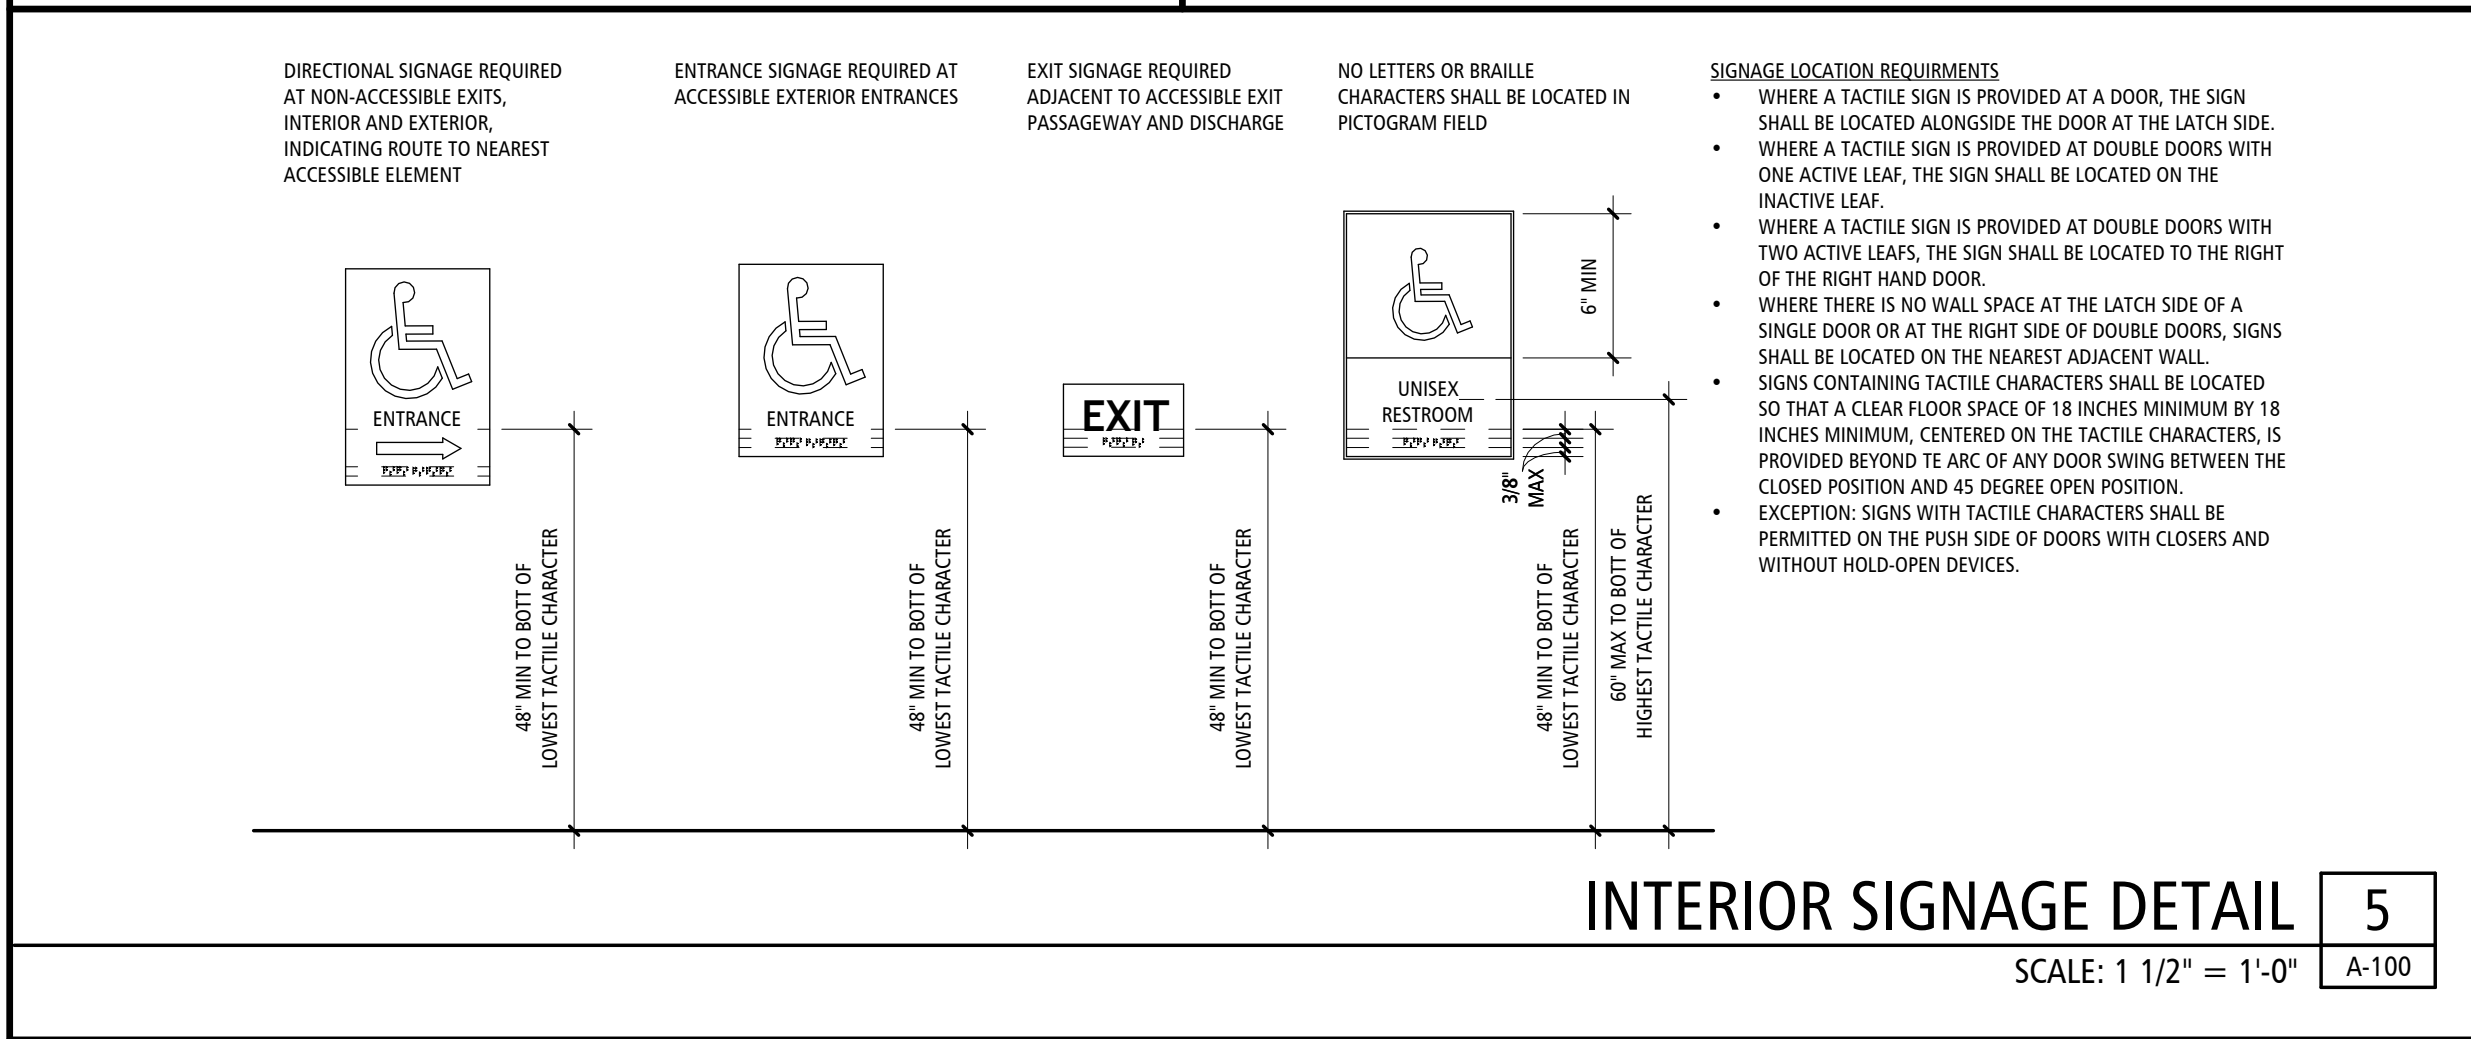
DIRECTIONAL SIGNAGE REQUIRED AT NON-ACCESSIBLE EXITS, INTERIOR AND EXTERIOR, INDICATING ROUTE TO NEAREST ACCESSIBLE ELEMENT

ENTRANCE SIGNAGE REQUIRED AT ACCESSIBLE EXTERIOR ENTRANCES

EXIT SIGNAGE REQUIRED ADJACENT TO ACCESSIBLE EXIT PASSAGEWAY AND DISCHARGE

NO LETTERS OR BRAILLE CHARACTERS SHALL BE LOCATED IN PICTOGRAM FIELD

SIGNAGE LOCATION REQUIRMENTS
• WHERE A TACTILE SIGN IS PROVIDED AT A DOOR, THE SIGN SHALL BE LOCATED ALONGSIDE THE DOOR AT THE LATCH SIDE.
• WHERE A TACTILE SIGN IS PROVIDED AT DOUBLE DOORS WITH ONE ACTIVE LEAF, THE SIGN SHALL BE LOCATED ON THE INACTIVE LEAF.
• WHERE A TACTILE SIGN IS PROVIDED AT DOUBLE DOORS WITH TWO ACTIVE LEAFS, THE SIGN SHALL BE LOCATED TO THE RIGHT OF THE RIGHT HAND DOOR.
• WHERE THERE IS NO WALL SPACE AT THE LATCH SIDE OF A SINGLE DOOR OR AT THE RIGHT SIDE OF DOUBLE DOORS, SIGNS SHALL BE LOCATED ON THE NEAREST ADJACENT WALL.
• SIGNS CONTAINING TACTILE CHARACTERS SHALL BE LOCATED SO THAT A CLEAR FLOOR SPACE OF 18 INCHES MINIMUM BY 18 INCHES MINIMUM, CENTERED ON THE TACTILE CHARACTERS, IS PROVIDED BEYOND TE ARC OF ANY DOOR SWING BETWEEN THE CLOSED POSITION AND 45 DEGREE OPEN POSITION.
• EXCEPTION: SIGNS WITH TACTILE CHARACTERS SHALL BE PERMITTED ON THE PUSH SIDE OF DOORS WITH CLOSERS AND WITHOUT HOLD-OPEN DEVICES.

ENTRANCE

ENTRANCE

EXIT

6" MIN

UNISEX RESTROOM

3/8" MAX

48" MIN TO BOTT OF LOWEST TACTILE CHARACTER

48" MIN TO BOTT OF LOWEST TACTILE CHARACTER

48" MIN TO BOTT OF LOWEST TACTILE CHARACTER

48" MIN TO BOTT OF LOWEST TACTILE CHARACTER

60" MAX TO BOTT OF HIGHEST TACTILE CHARACTER

INTERIOR SIGNAGE DETAIL
5
A-100
SCALE: 1 1/2" = 1'-0"